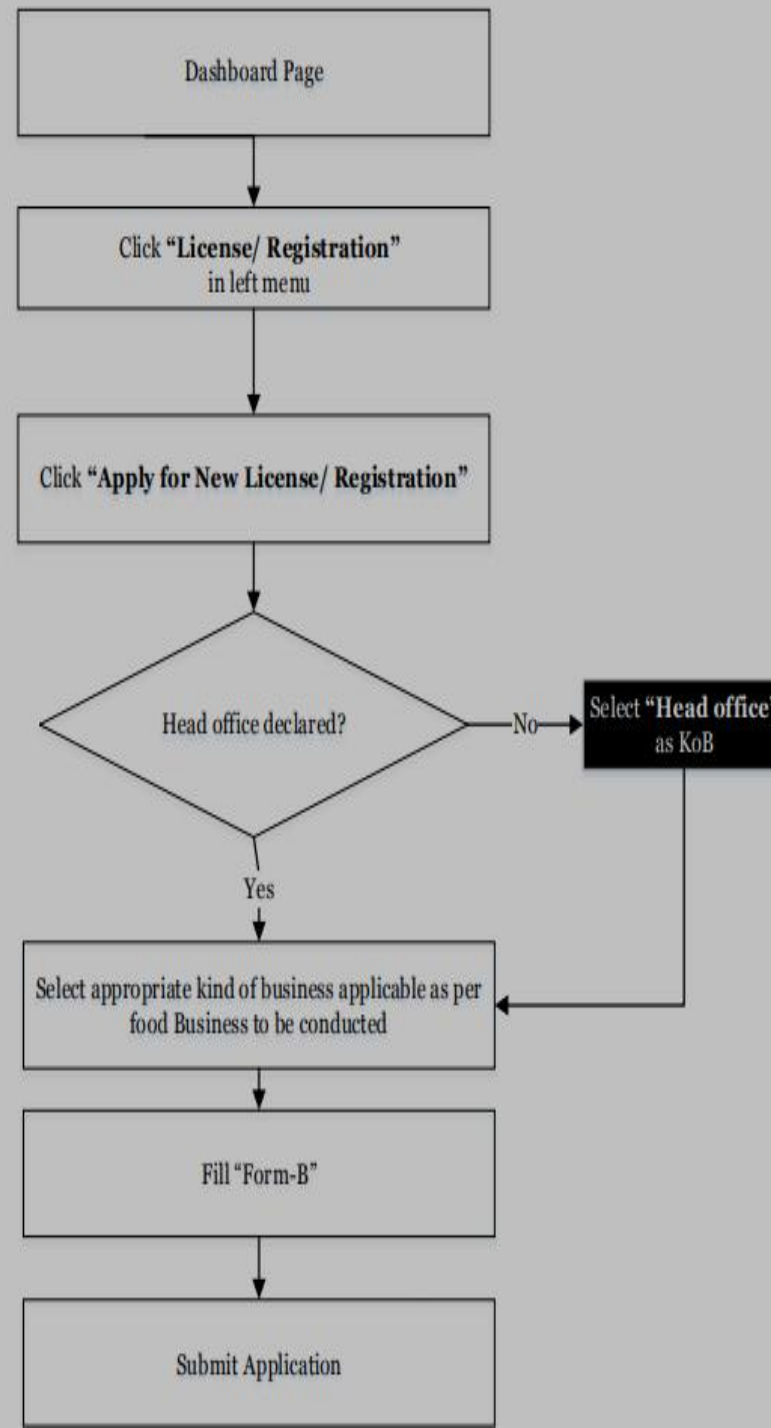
Dashboard Page

Click **"License/ Registration"** in left menu

Click **"Apply for New License/ Registration"**

Head office declared?

No

Select **"Head office"** as KoB

Yes

Select appropriate kind of business applicable as per food Business to be conducted

Fill "Form-B"

Submit Application